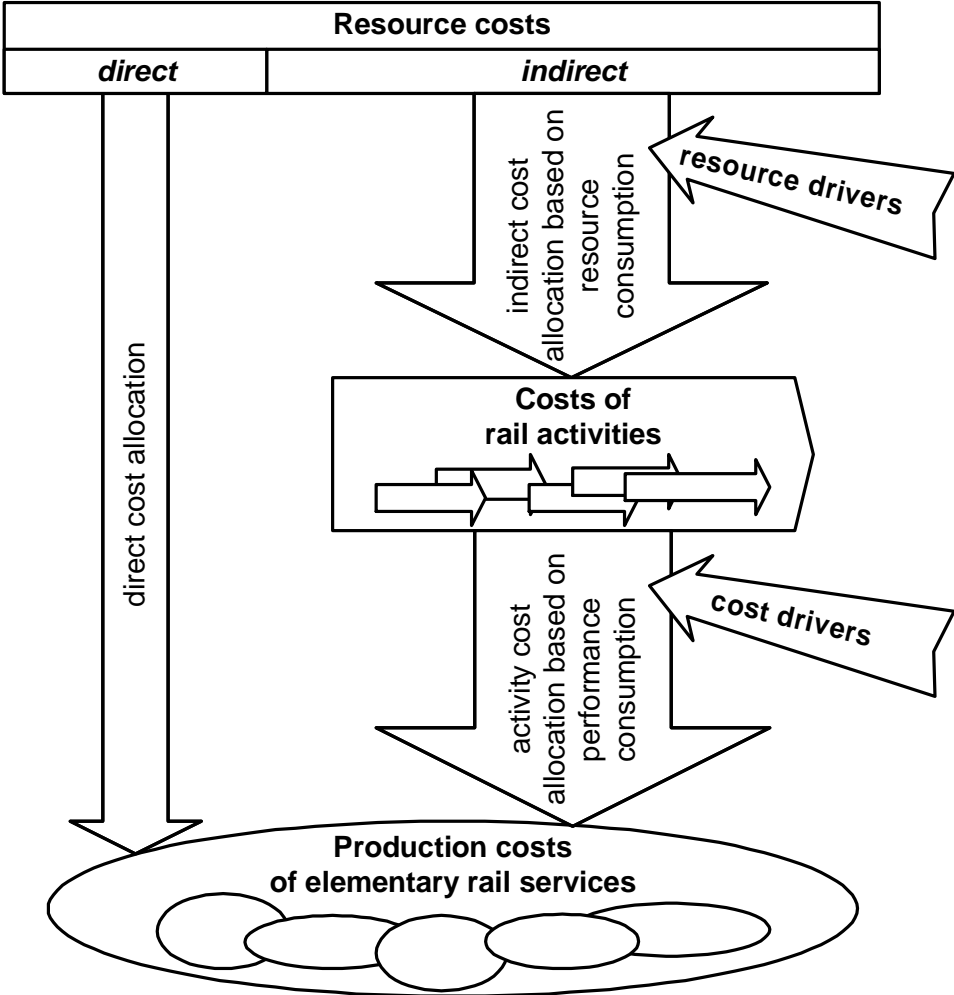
Resource costs

direct

indirect

indirect cost allocation based on resource consumption

resource drivers

direct cost allocation

Costs of rail activities

activity cost allocation based on performance consumption

cost drivers

Production costs of elementary rail services